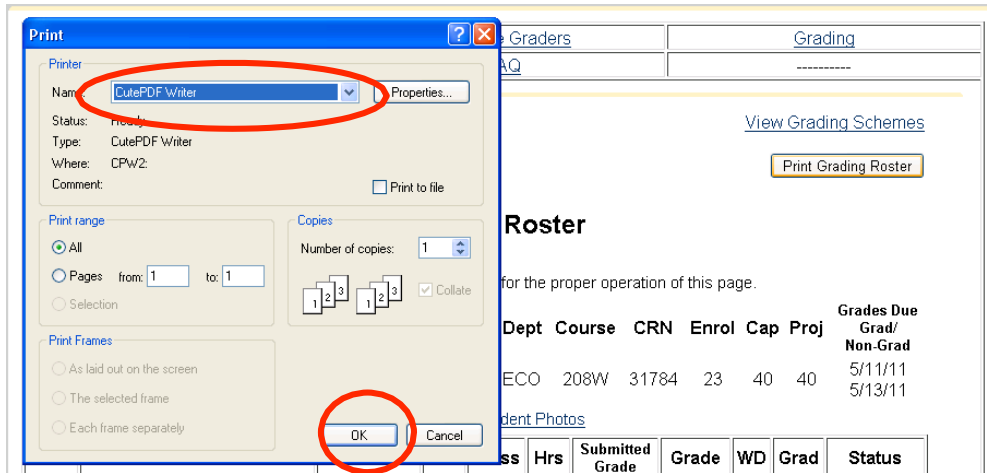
Print

Printer

Name: CutePDF Writer

Properties...

Status: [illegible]

Type: CutePDF Writer

Where: CPW2:

Comment:

Print to file

Print range

All

Pages from: 1 to: 1

Selection

Copies

Number of copies: 1

Collate

Print Frames

As laid out on the screen

The selected frame

Each frame separately

OK

Cancel

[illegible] Graders

Grading

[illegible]AQ

----------

View Grading Schemes

Print Grading Roster

Roster

for the proper operation of this page.

| Dept | Course | CRN | Enrol | Cap | Proj | Grades Due Grad/ Non-Grad |
|---|---|---|---|---|---|---|
| ECO | 208W | 31784 | 23 | 40 | 40 | 5/11/11 5/13/11 |

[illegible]dent Photos

| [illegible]ss | Hrs | Submitted Grade | Grade | WD | Grad | Status |
|---|---|---|---|---|---|---|